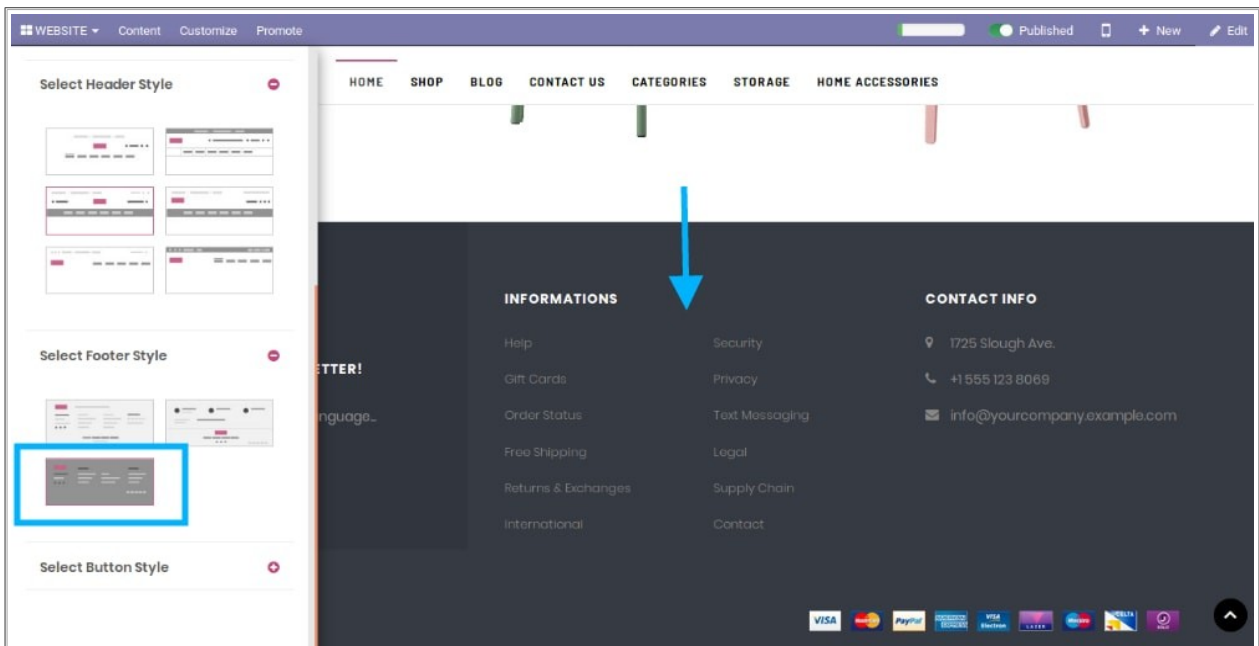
WEBSITE Content Customize Promote Published New Edit

Select Header Style

Select Footer Style

Select Button Style

HOME SHOP BLOG CONTACT US CATEGORIES STORAGE HOME ACCESSORIES

TTER!

nguage...

INFORMATIONS

Help
Gift Cards
Order Status
Free Shipping
Returns & Exchanges
International

Security
Privacy
Text Messaging
Legal
Supply Chain
Contact

CONTACT INFO

1725 Slough Ave.
+1 555 123 8069
info@yourcompany.example.com

VISA PayPal